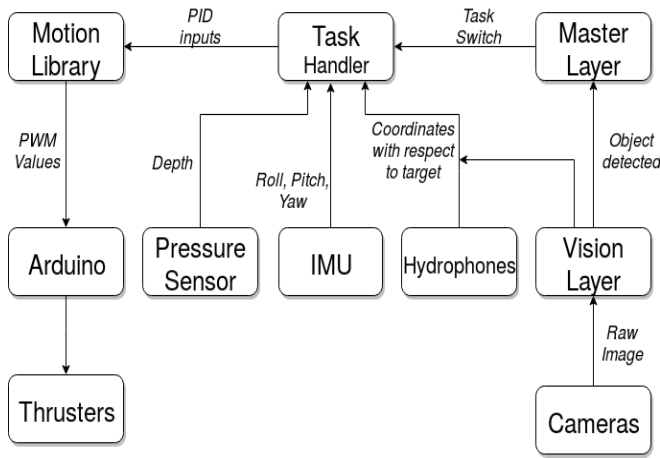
Motion Library

PID inputs

Task Handler

Task Switch

Master Layer

PWM Values

Depth

Roll, Pitch, Yaw

Coordinates with respect to target

Object detected

Arduino

Pressure Sensor

IMU

Hydrophones

Vision Layer

Raw Image

Thrusters

Cameras